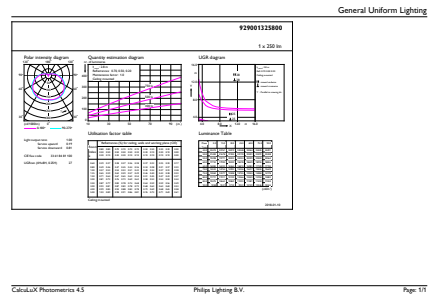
General Uniform Lighting

929001325800

1 x 250 lm

Polar intensity diagram

Quantity estimation diagram

UGR diagram

Utilisation factor table

Luminance Table

Light output ratio

CIE flux code

UGRrec

CalcuLuX Photometrics 4.5

Philips Lighting B.V.

Page: 1/1